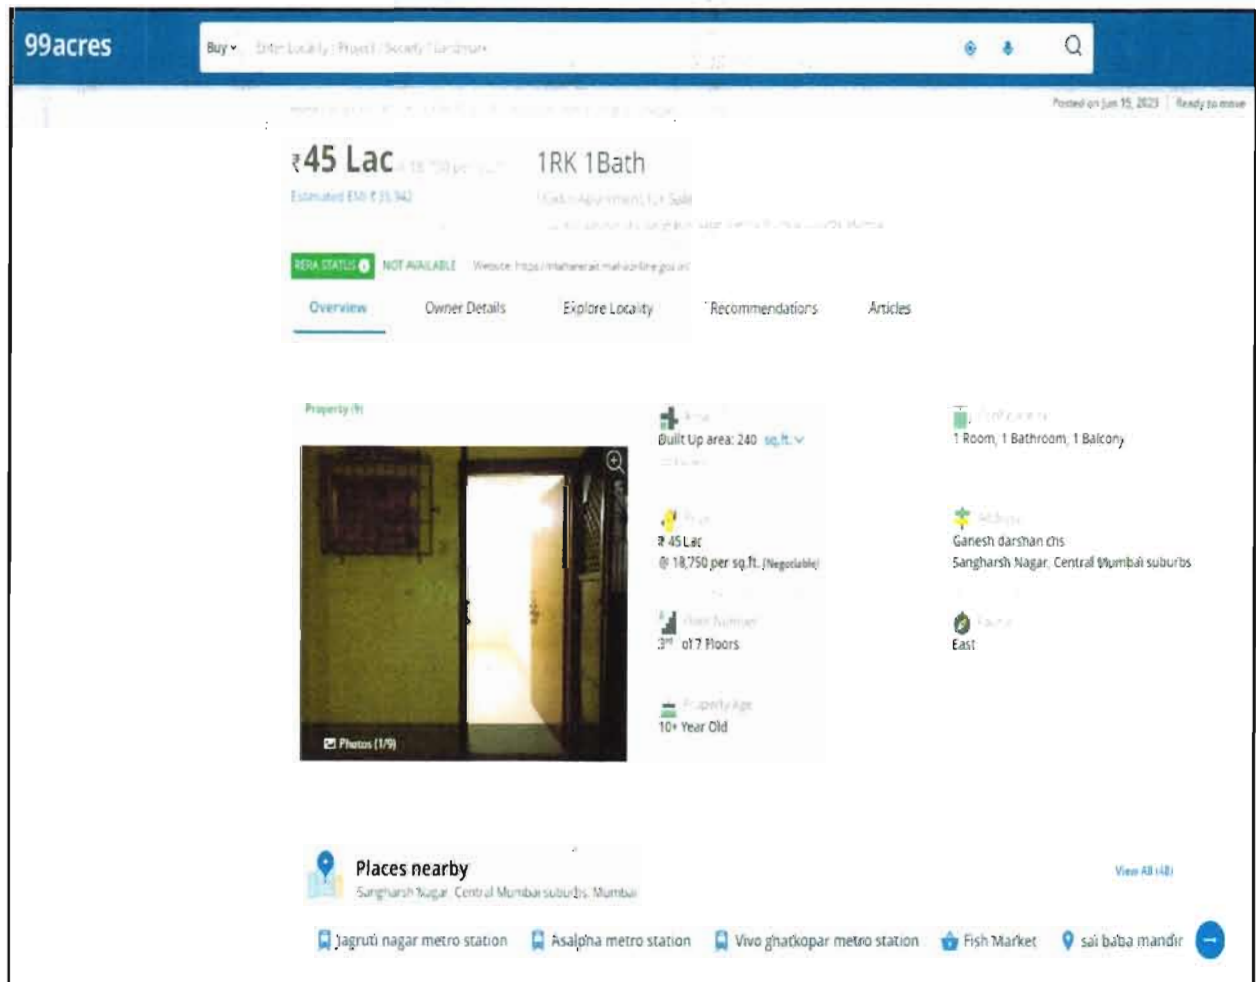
99acres

Buy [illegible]

Posted on Jun 15, 2023 | Ready to move

₹45 Lac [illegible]

1RK 1Bath

Estimated EMI ₹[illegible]

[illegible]

RERA STATUS NOT AVAILABLE Website: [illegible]

Overview Owner Details Explore Locality Recommendations Articles

Property (9)

Photos (1/9)

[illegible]
Built Up area: 240 sq.ft.

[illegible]
1 Room, 1 Bathroom, 1 Balcony

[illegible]
₹ 45 Lac
@ 18,750 per sq.ft. (Negotiable)

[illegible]
Ganesh darshan chs
Sangharsh Nagar, Central Mumbai suburbs

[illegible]
3rd of 7 Floors

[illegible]
East

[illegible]
10+ Year Old

Places nearby
Sangharsh Nagar, Central Mumbai suburbs, Mumbai

View All (48)

Jagruti nagar metro station Asalpha metro station Vivo ghatkopar metro station Fish Market sai baba mandir